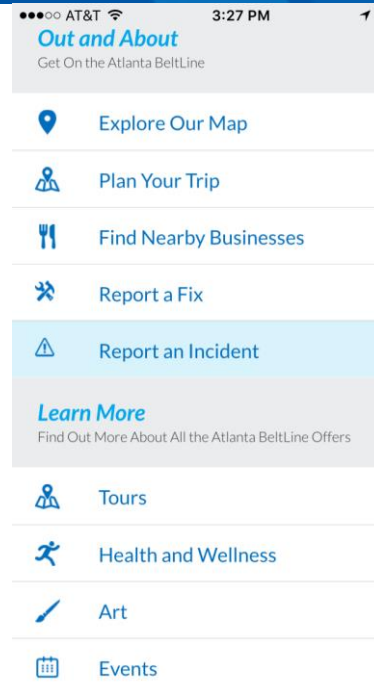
●●●○○ AT&T 3:27 PM

Out and About
Get On the Atlanta BeltLine

Explore Our Map

Plan Your Trip

Find Nearby Businesses

Report a Fix

Report an Incident

Learn More
Find Out More About All the Atlanta BeltLine Offers

Tours

Health and Wellness

Art

Events